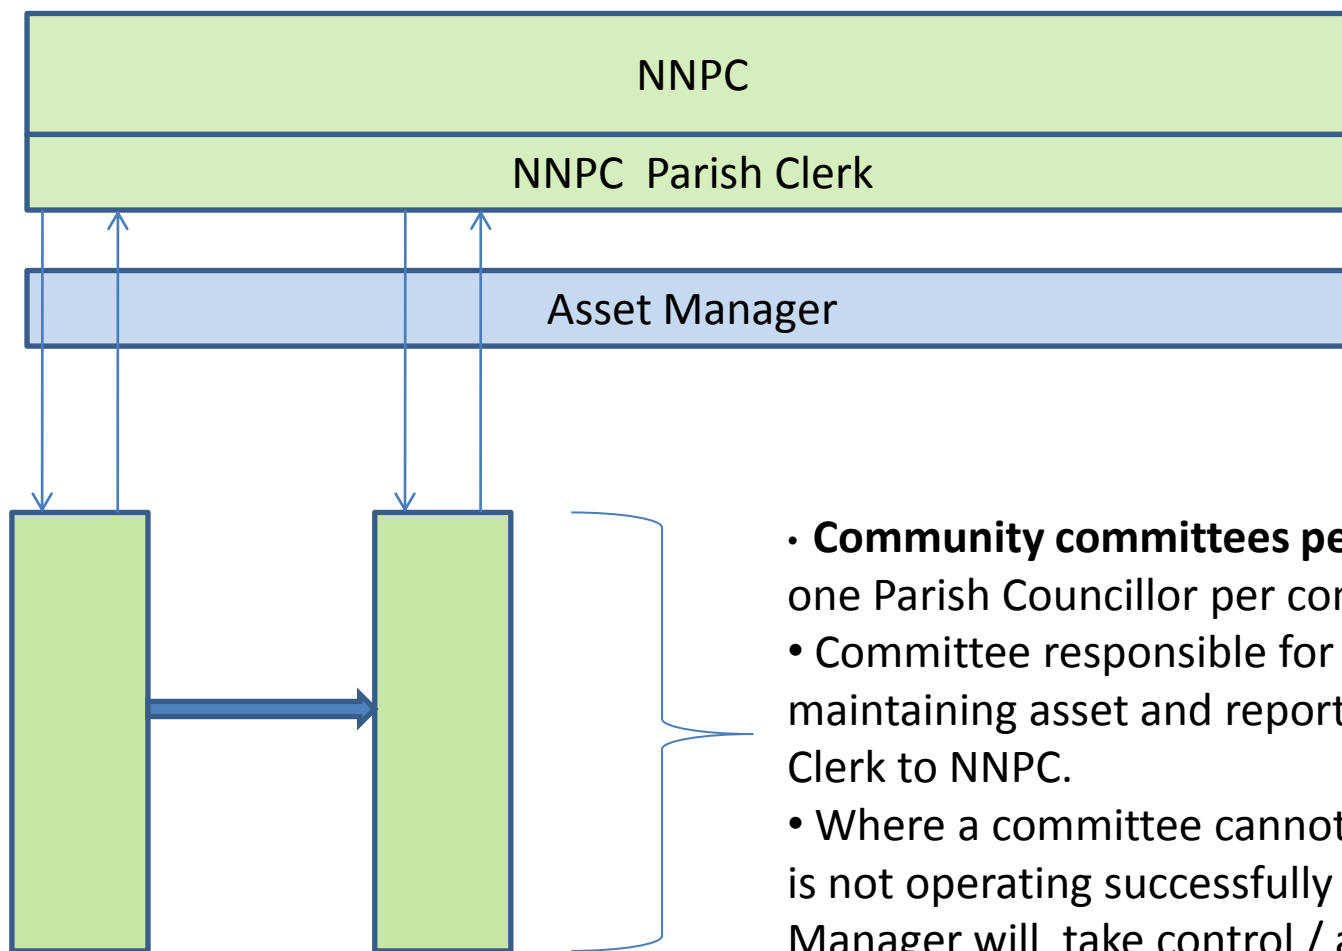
NNPC

NNPC Parish Clerk

Asset Manager

• **Community committees pe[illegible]** one Parish Councillor per co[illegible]

• Committee responsible for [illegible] maintaining asset and report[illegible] Clerk to NNPC.

• Where a committee cannot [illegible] is not operating successfully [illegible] Manager will take control / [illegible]